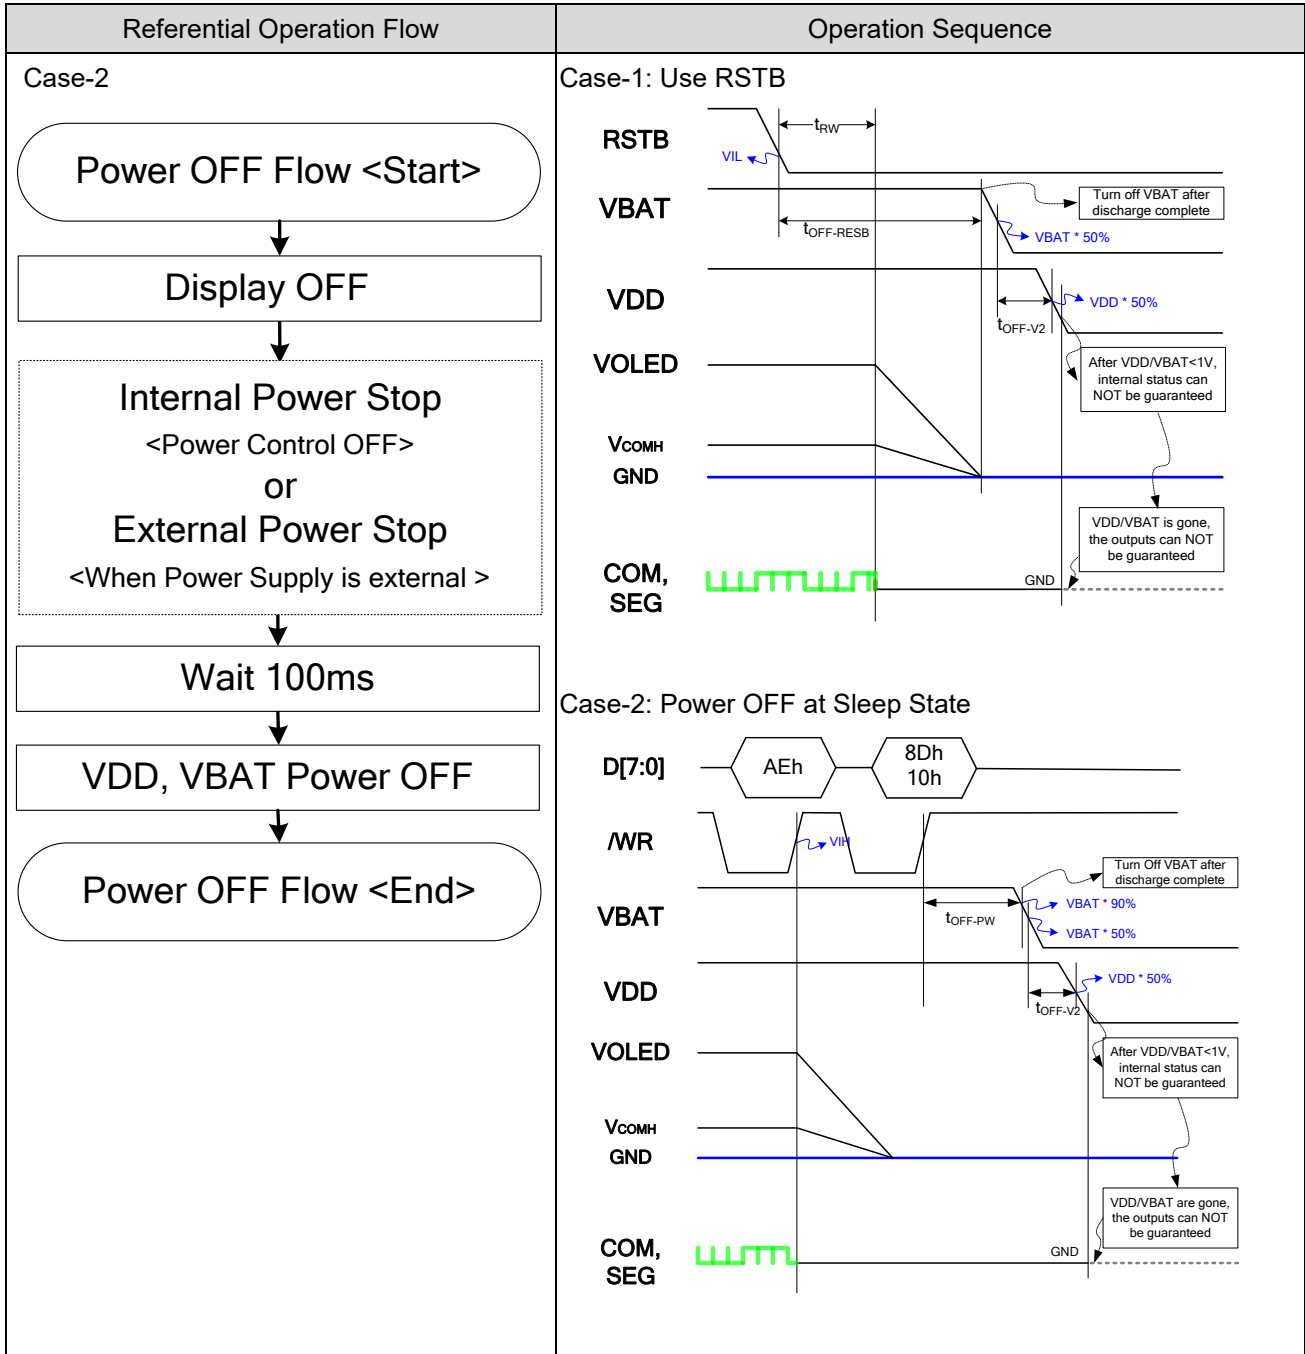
| Referential Operation Flow | Operation Sequence |
|---|---|
| Case-2 | Case-1: Use RSTB |

Power OFF Flow <Start>

Display OFF

Internal Power Stop
<Power Control OFF>
or
External Power Stop
<When Power Supply is external >

Wait 100ms

VDD, VBAT Power OFF

Power OFF Flow <End>

Case-1: Use RSTB

RSTB
$t_{RW}$
VIL
VBAT
Turn off VBAT after discharge complete
$t_{OFF-RESB}$
VBAT * 50%
VDD
VDD * 50%
$t_{OFF-V2}$
VOLED
After VDD/VBAT<1V, internal status can NOT be guaranteed
VCOMH
GND
VDD/VBAT is gone, the outputs can NOT be guaranteed
COM, SEG
GND

Case-2: Power OFF at Sleep State

D[7:0]
AEh
8Dh
10h
/WR
VIH
Turn Off VBAT after discharge complete
VBAT
$t_{OFF-PW}$
VBAT * 90%
VBAT * 50%
VDD
VDD * 50%
$t_{OFF-V2}$
VOLED
After VDD/VBAT<1V, internal status can NOT be guaranteed
VCOMH
GND
VDD/VBAT are gone, the outputs can NOT be guaranteed
COM, SEG
GND